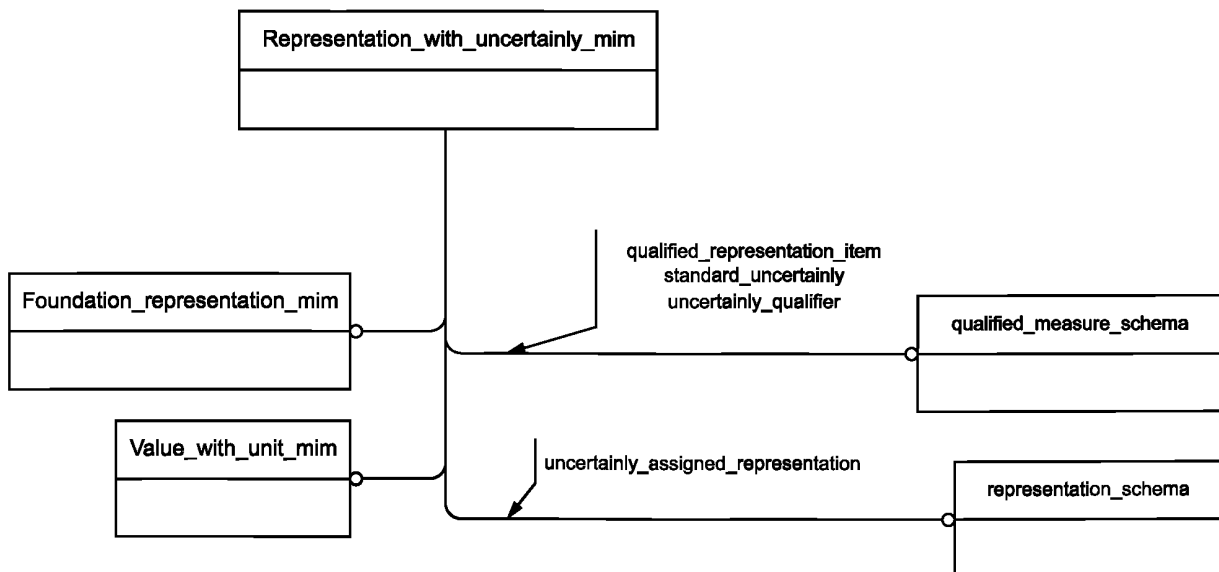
Representation_with_uncertainly_mim

qualified_representation_item
standard_uncertainly
uncertainly_qualifier

Foundation_representation_mim

qualified_measure_schema

Value_with_unit_mim

uncertainly_assigned_representation

representation_schema